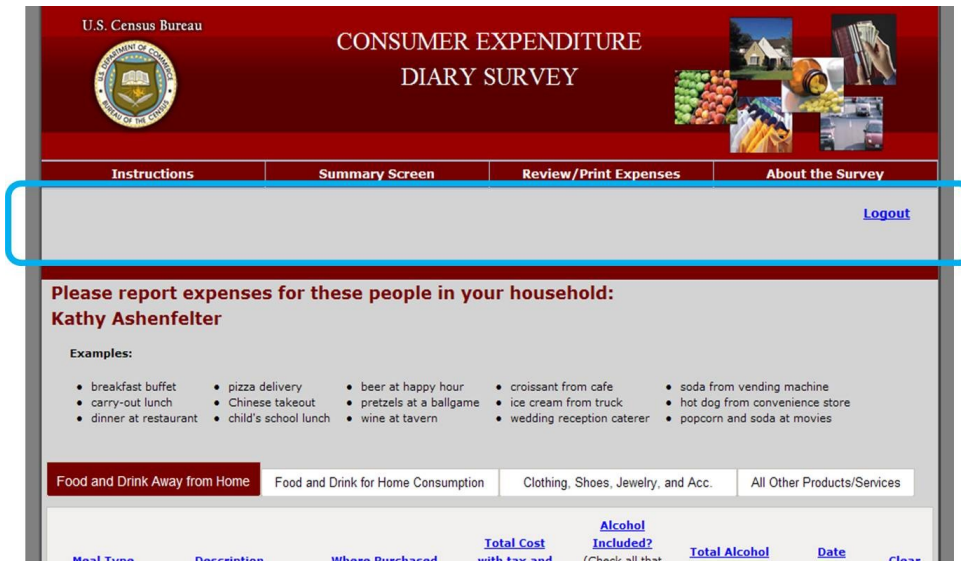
U.S. Census Bureau

U.S. DEPARTMENT OF COMMERCE BUREAU OF THE CENSUS

CONSUMER EXPENDITURE DIARY SURVEY

Instructions | Summary Screen | Review/Print Expenses | About the Survey

Logout

Please report expenses for these people in your household:
Kathy Ashenfelter

Examples:

- breakfast buffet
- carry-out lunch
- dinner at restaurant
- pizza delivery
- Chinese takeout
- child's school lunch
- beer at happy hour
- pretzels at a ballgame
- wine at tavern
- croissant from cafe
- ice cream from truck
- wedding reception caterer
- soda from vending machine
- hot dog from convenience store
- popcorn and soda at movies

Food and Drink Away from Home | Food and Drink for Home Consumption | Clothing, Shoes, Jewelry, and Acc. | All Other Products/Services

Meal Type | Description | Where Purchased | Total Cost with tax and | Alcohol Included? (Check all that | Total Alcohol | Date | Clear